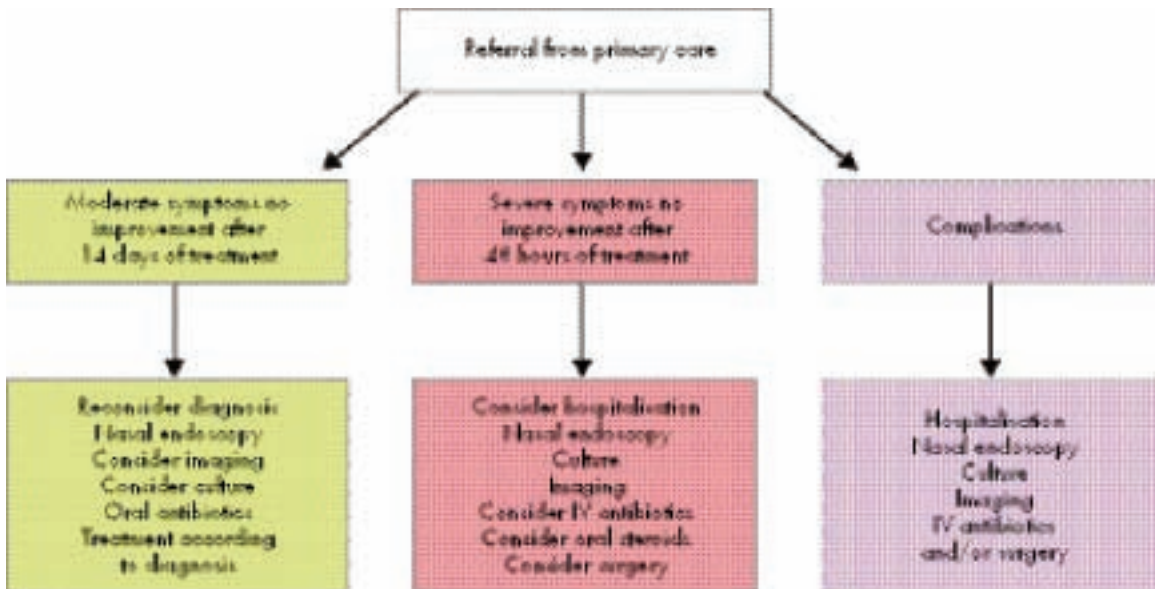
Referral from primary care

Moderate symptoms no improvement after 14 days of treatment

Severe symptoms no improvement after 48 hours of treatment

Complications

Reconsider diagnosis
Nasal endoscopy
Consider imaging
Consider culture
Oral antibiotics
Treatment according to diagnosis

Consider hospitalisation
Nasal endoscopy
Culture
Imaging
Consider IV antibiotics
Consider oral steroids
Consider surgery

Hospitalisation
Nasal endoscopy
Culture
Imaging
IV antibiotics and/or surgery